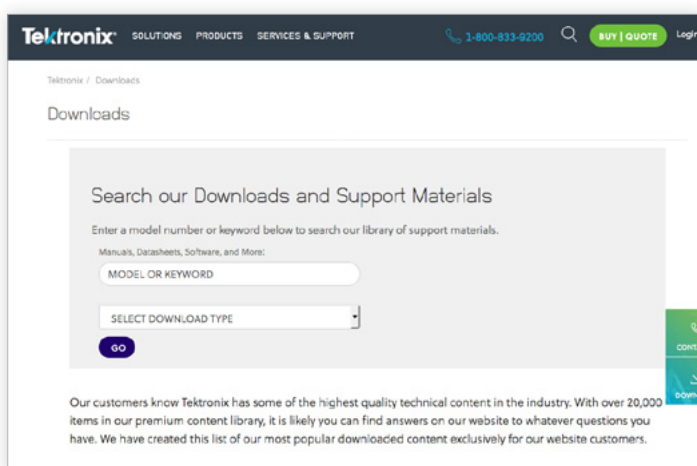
Tektronix SOLUTIONS PRODUCTS SERVICES & SUPPORT 1-800-833-9200 BUY | QUOTE Login

Tektronix / Downloads

Downloads

Search our Downloads and Support Materials

Enter a model number or keyword below to search our library of support materials.

Manuals, Datasheets, Software, and More:

MODEL OR KEYWORD

SELECT DOWNLOAD TYPE

GO

CONT

DOWN

Our customers know Tektronix has some of the highest quality technical content in the industry. With over 20,000 items in our premium content library, it is likely you can find answers on our website to whatever questions you have. We have created this list of our most popular downloaded content exclusively for our website customers.